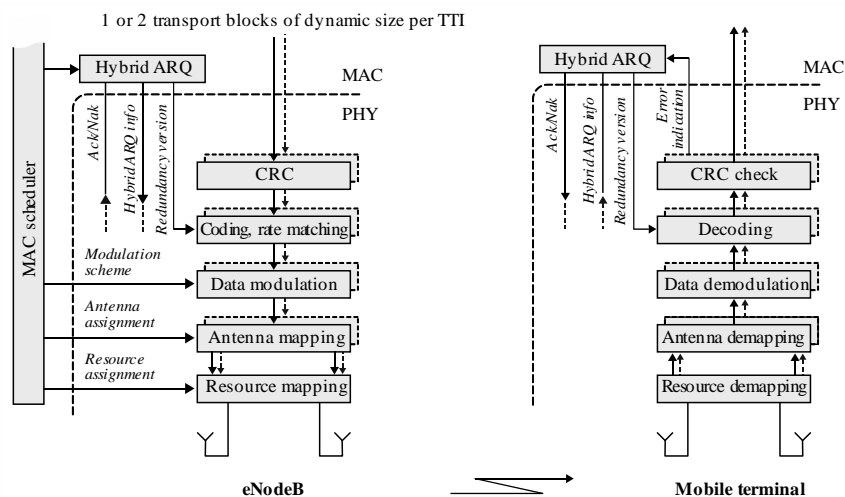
1 or 2 transport blocks of dynamic size per TTI

MAC scheduler

Hybrid ARQ

MAC

PHY

Ack/Nak

Hybrid ARQ info

Redundancy version

CRC

Coding, rate matching

Modulation scheme

Data modulation

Antenna assignment

Antenna mapping

Resource assignment

Resource mapping

eNodeB

Hybrid ARQ

MAC

PHY

Ack/Nak

Hybrid ARQ info

Redundancy version

Error indication

CRC check

Decoding

Data demodulation

Antenna demapping

Resource demapping

Mobile terminal